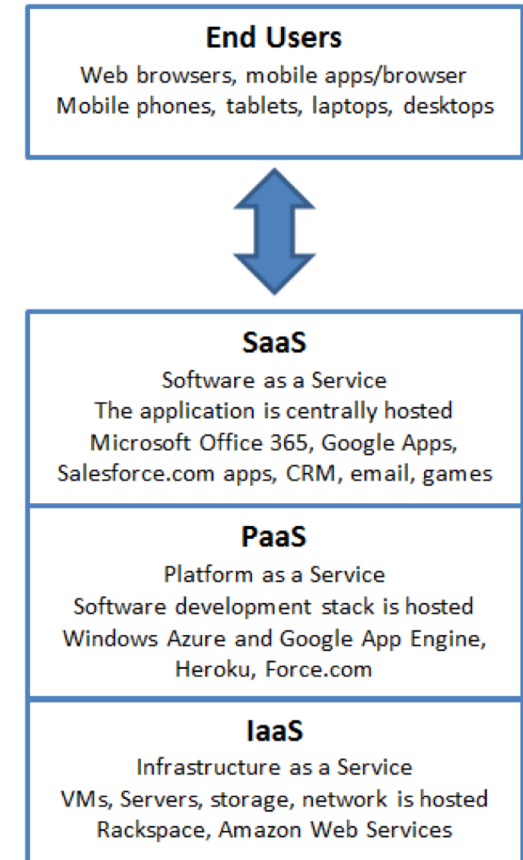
End Users
Web browsers, mobile apps/browser
Mobile phones, tablets, laptops, desktops

SaaS
Software as a Service
The application is centrally hosted
Microsoft Office 365, Google Apps, Salesforce.com apps, CRM, email, games

PaaS
Platform as a Service
Software development stack is hosted
Windows Azure and Google App Engine, Heroku, Force.com

IaaS
Infrastructure as a Service
VMs, Servers, storage, network is hosted
Rackspace, Amazon Web Services